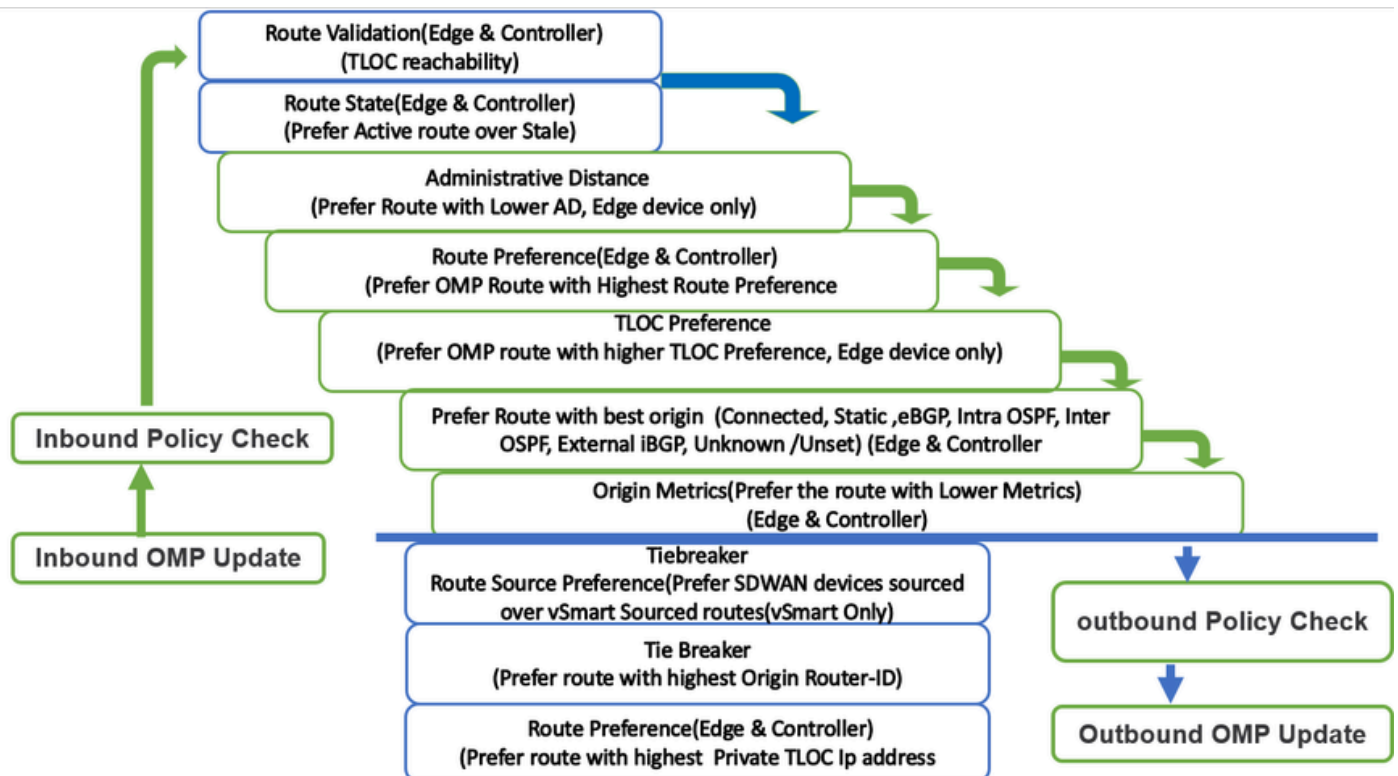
Inbound OMP Update

Inbound Policy Check

Route Validation(Edge & Controller)
(TLOC reachability)

Route State(Edge & Controller)
(Prefer Active route over Stale)

Administrative Distance
(Prefer Route with Lower AD, Edge device only)

Route Preference(Edge & Controller)
(Prefer OMP Route with Highest Route Preference

TLOC Preference
(Prefer OMP route with higher TLOC Preference, Edge device only)

Prefer Route with best origin (Connected, Static ,eBGP, Intra OSPF, Inter OSPF, External iBGP, Unknown /Unset) (Edge & Controller

Origin Metrics(Prefer the route with Lower Metrics)
(Edge & Controller)

Tiebreaker
Route Source Preference(Prefer SDWAN devices sourced over vSmart Sourced routes(vSmart Only)

Tie Breaker
(Prefer route with highest Origin Router-ID)

Route Preference(Edge & Controller)
(Prefer route with highest Private TLOC Ip address

outbound Policy Check

Outbound OMP Update